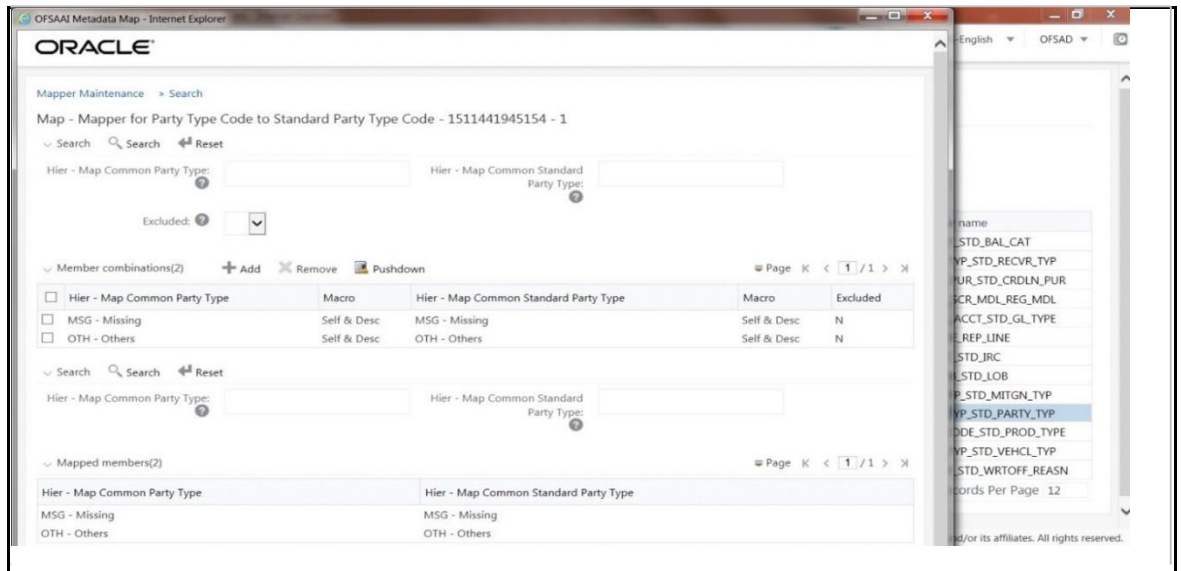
OFSAAI Metadata Map - Internet Explorer

ORACLE

English ▾ OFSAD ▾

Mapper Maintenance > Search

Map - Mapper for Party Type Code to Standard Party Type Code - 1511441945154 - 1

Search Search Reset

Hier - Map Common Party Type:

Hier - Map Common Standard Party Type:

Excluded:

Member combinations(2) Add Remove Pushdown

Page K < 1 /1 > >|

| Hier - Map Common Party Type | Macro | Hier - Map Common Standard Party Type | Macro | Excluded |
|---|---|---|---|---|
| MSG - Missing | Self & Desc | MSG - Missing | Self & Desc | N |
| OTH - Others | Self & Desc | OTH - Others | Self & Desc | N |

Search Search Reset

Hier - Map Common Party Type:

Hier - Map Common Standard Party Type:

Mapped members(2)

Page K < 1 /1 > >|

| Hier - Map Common Party Type | Hier - Map Common Standard Party Type |
|---|---|
| MSG - Missing | MSG - Missing |
| OTH - Others | OTH - Others |

name
STD_BAL_CAT
YP_STD_RECVR_TYP
UR_STD_CRDLN_PUR
CR_MDL_REG_MDL
ACCT_STD_GL_TYPE
REP_LINE
STD_IRC
STD_LOB
P_STD_MITGN_TYP
YP_STD_PARTY_TYP
DE_STD_PROD_TYPE
YP_STD_VEHCL_TYP
STD_WRTOFF_REASN
ords Per Page 12

d/or its affiliates. All rights reserved.